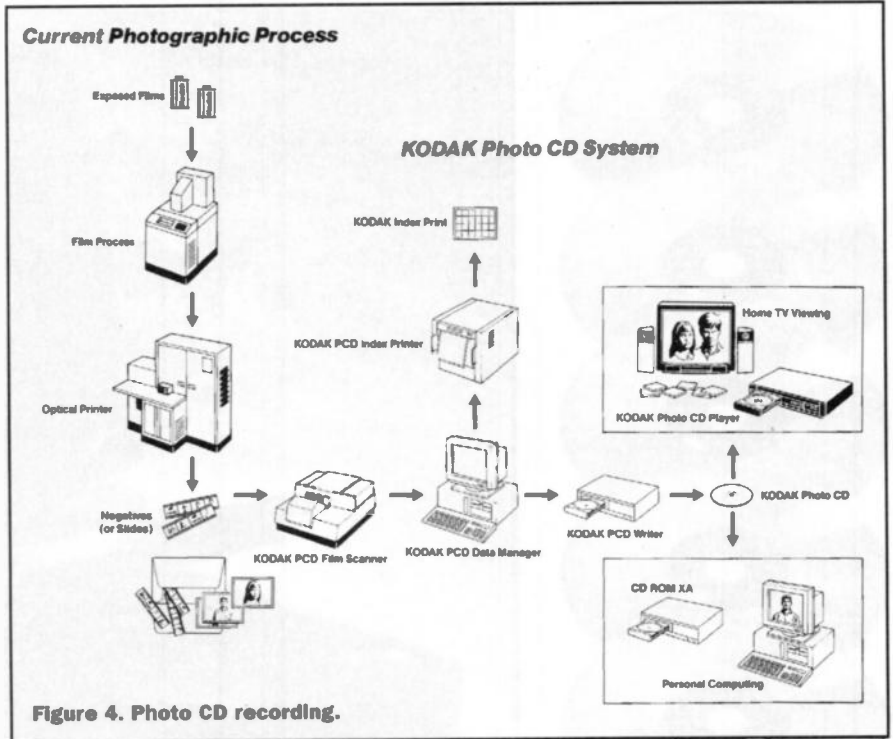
Current Photographic Process

Exposed Films

Film Process

Optical Printer

Negatives (or Slides)

KODAK Photo CD System

KODAK Index Print

KODAK PCD Index Printer

KODAK PCD Film Scanner

KODAK PCD Data Manager

KODAK PCD Writer

KODAK Photo CD

Home TV Viewing

KODAK Photo CD Player

CD ROM XA

Personal Computing

Figure 4. Photo CD recording.